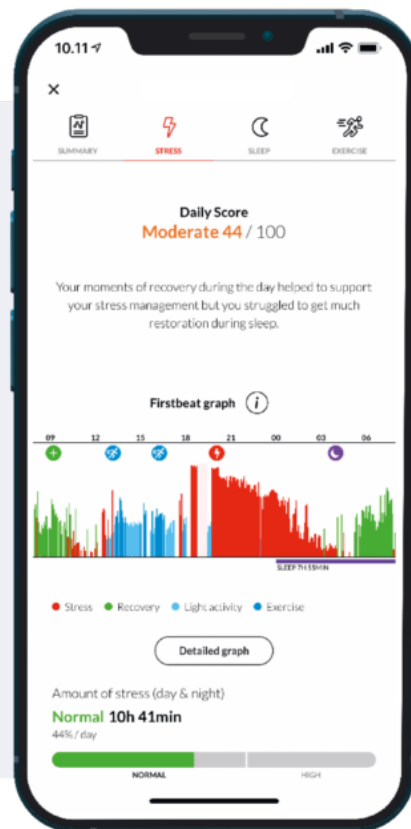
10.11

×

SUMMARY STRESS SLEEP EXERCISE

Daily Score
Moderate 44 / 100

Your moments of recovery during the day helped to support your stress management but you struggled to get much restoration during sleep.

Firstbeat graph

09 12 15 18 21 00 03 06

SLEEP 7H 55MIN

Stress Recovery Light activity Exercise

Detailed graph

Amount of stress (day & night)
Normal 10h 41min
44% / day

NORMAL HIGH